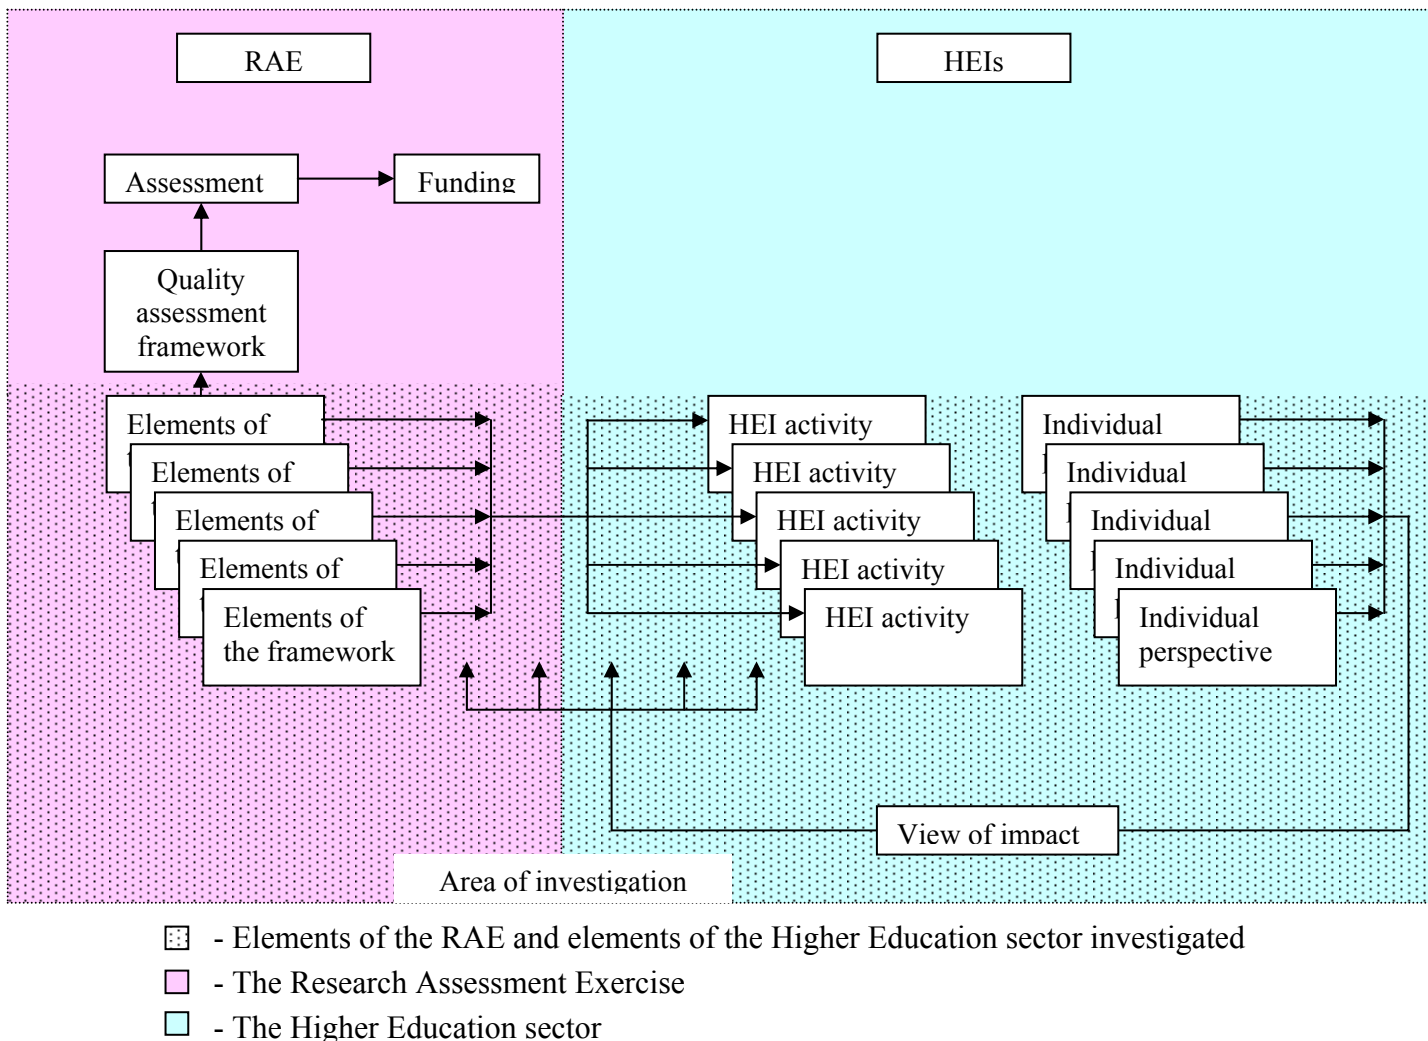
RAE

HEIs

Assessment

Funding

Quality assessment framework

Elements of

Elements of

Elements of

Elements of

Elements of the framework

HEI activity

HEI activity

HEI activity

HEI activity

HEI activity

Individual

Individual

Individual

Individual

Individual perspective

View of impact

Area of investigation

- Elements of the RAE and elements of the Higher Education sector investigated

- The Research Assessment Exercise

- The Higher Education sector